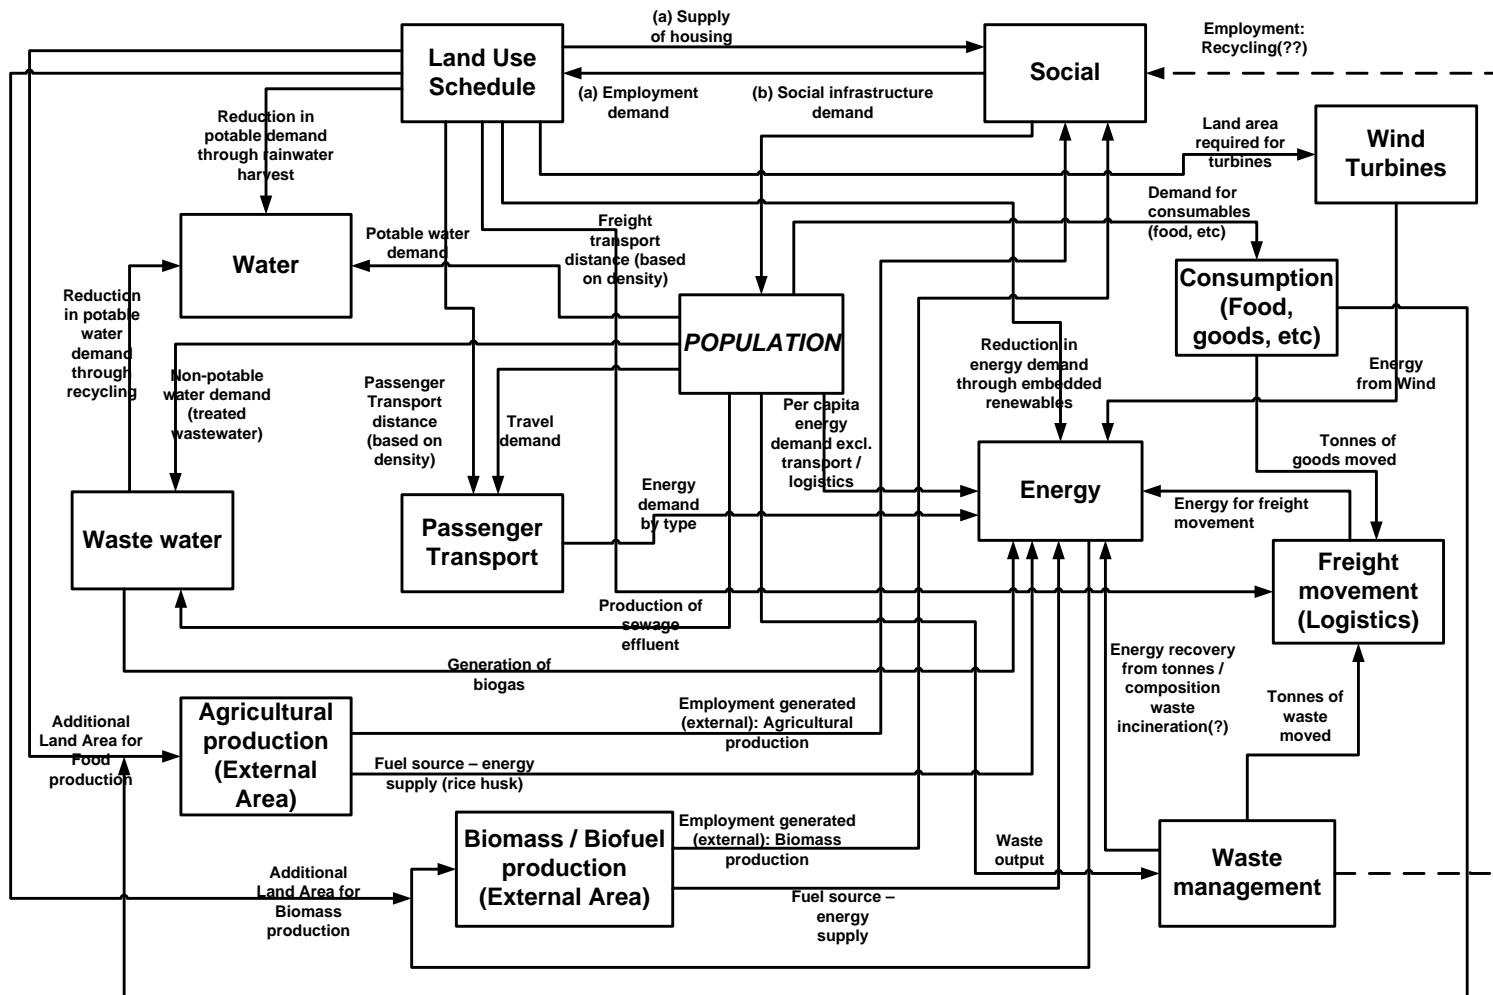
Land Use Schedule

(a) Supply of housing

(a) Employment demand

(b) Social infrastructure demand

Social

Employment: Recycling(??)

Wind Turbines

Land area required for turbines

Reduction in potable demand through rainwater harvest

Water

Potable water demand

Freight transport distance (based on density)

Demand for consumables (food, etc)

Consumption (Food, goods, etc)

Reduction in potable water demand through recycling

Non-potable water demand (treated wastewater)

POPULATION

Reduction in energy demand through embedded renewables

Energy from Wind

Passenger Transport distance (based on density)

Travel demand

Per capita energy demand excl. transport / logistics

Tonnes of goods moved

Energy

Energy for freight movement

Waste water

Passenger Transport

Energy demand by type

Freight movement (Logistics)

Production of sewage effluent

Energy recovery from tonnes / composition waste incineration(?)

Tonnes of waste moved

Generation of biogas

Additional Land Area for Food production

Agricultural production (External Area)

Employment generated (external): Agricultural production

Fuel source – energy supply (rice husk)

Biomass / Biofuel production (External Area)

Employment generated (external): Biomass production

Waste output

Waste management

Additional Land Area for Biomass production

Fuel source – energy supply